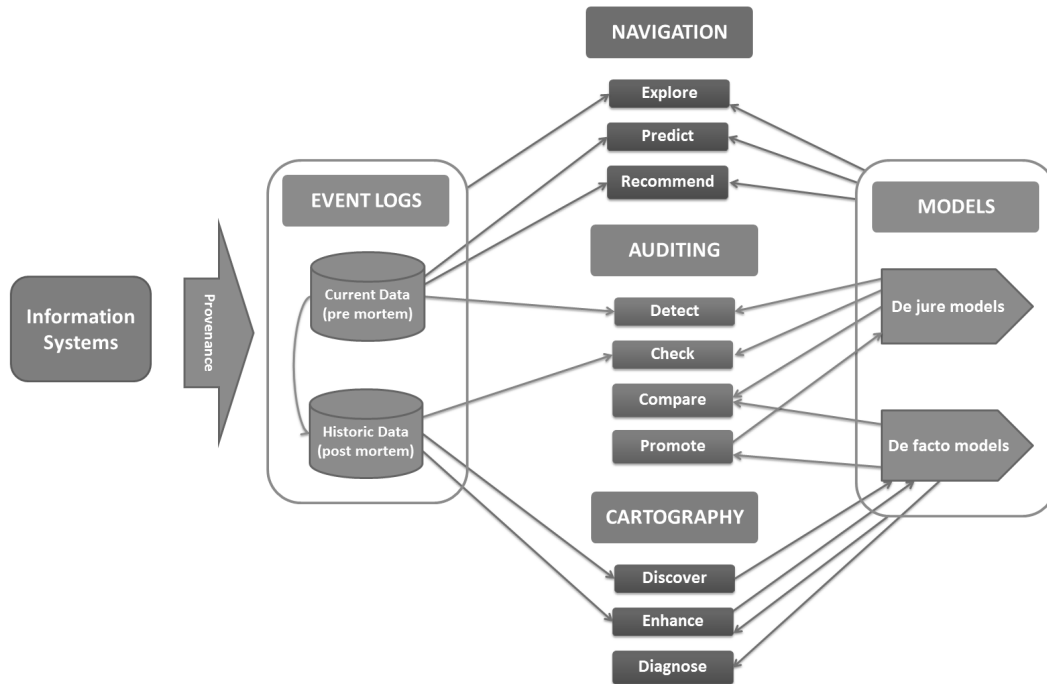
NAVIGATION

Explore

Predict

Recommend

EVENT LOGS

MODELS

AUDITING

Information Systems

Provenance

Current Data (pre mortem)

Detect

De jure models

Check

Compare

Historic Data (post mortem)

Promote

De facto models

CARTOGRAPHY

Discover

Enhance

Diagnose